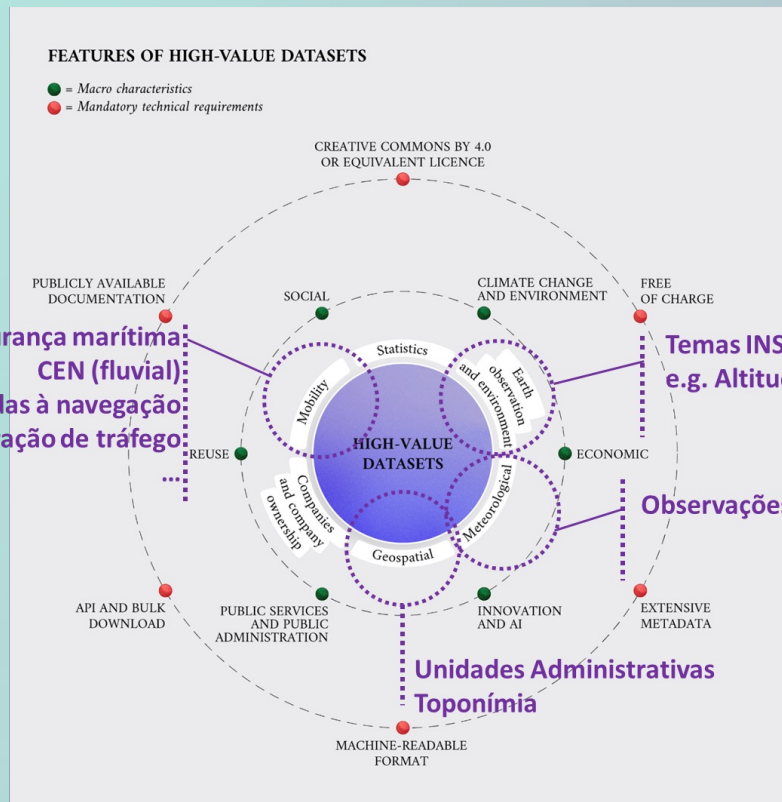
FEATURES OF HIGH-VALUE DATASETS

= Macro characteristics
= Mandatory technical requirements

CREATIVE COMMONS BY 4.0 OR EQUIVALENT LICENCE

PUBLICLY AVAILABLE DOCUMENTATION

SOCIAL

CLIMATE CHANGE AND ENVIRONMENT

FREE OF CHARGE

rança marítima
CEN (fluvial)
las à navegação
ação de tráfego
...

Temas INS
e.g. Altitu

Statistics

Mobility

Earth observation and environment

HIGH-VALUE DATASETS

REUSE

ECONOMIC

Companies and company ownership

Meteorological

Observaçõe

Geospatial

API AND BULK DOWNLOAD

PUBLIC SERVICES AND PUBLIC ADMINISTRATION

INNOVATION AND AI

EXTENSIVE METADATA

Unidades Administrativas
Toponímia

MACHINE-READABLE FORMAT